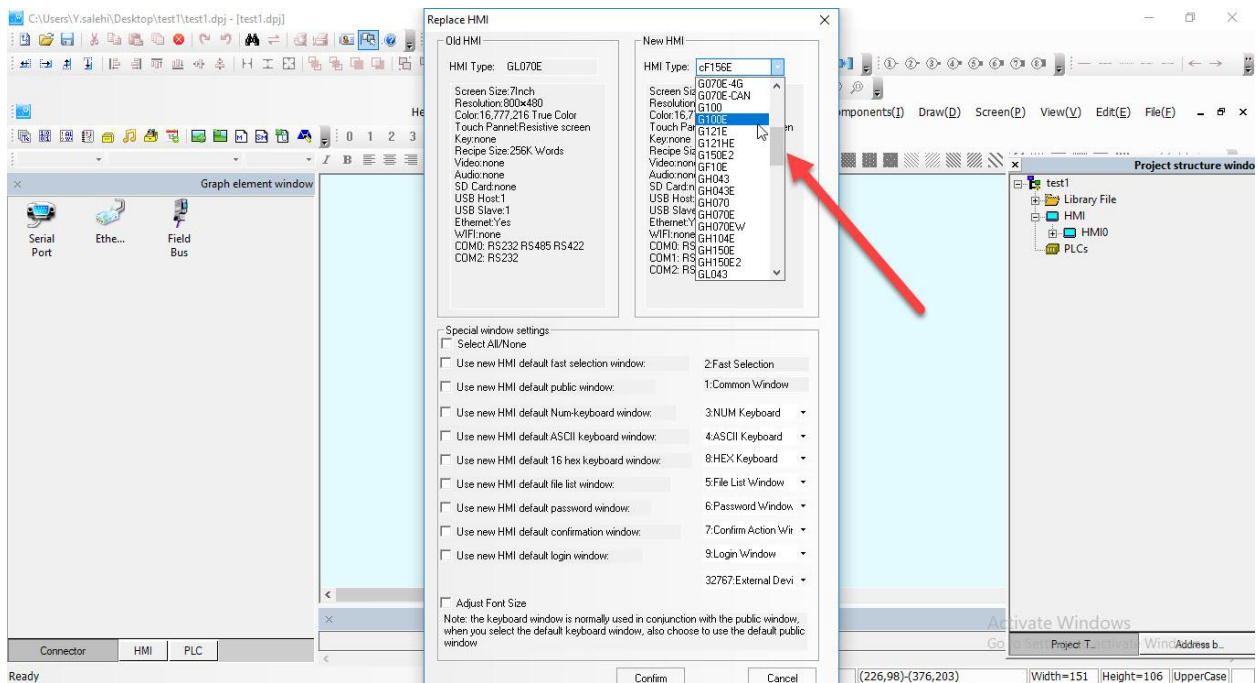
C:\Users\Y.salehi\Desktop\test1\test1.dpj - [test1.dpj]

He

0 1 2 3

Graph element window

Serial Port

Ethe...

Field Bus

Connector

HMI

PLC

Ready

Replace HMI

Old HMI

HMI Type: GL070E

Screen Size:7Inch
Resolution:800×480
Color:16,777,216 True Color
Touch Pannel:Resistive screen
Key:none
Recipe Size:256K Words
Video:none
Audio:none
SD Card:none
USB Host:1
USB Slave:1
Ethernet:Yes
WIFI:none
COM0: RS232 RS485 RS422
COM2: RS232

New HMI

HMI Type: cF156E

Screen Siz
Resolution
Color:16,7
Touch Par
Key:none
Recipe Siz
Video:non
Audio:non
SD Card:n
USB Host:
USB Slave
Ethernet:Y
WIFI:none
COM0: RS
COM1: RS
COM2: RS

G070E-4G
G070E-CAN
G100
G100E
G121E
G121HE
G150E2
GF10E
GH043
GH043E
GH070
GH070E
GH070EW
GH104E
GH150E
GH150E2
GL043

Special window settings

Select All/None

Use new HMI default fast selection window: 2:Fast Selection

Use new HMI default public window: 1:Common Window

Use new HMI default Num-keyboard window: 3:NUM Keyboard

Use new HMI default ASCII keyboard window: 4:ASCII Keyboard

Use new HMI default 16 hex keyboard window: 8:HEX Keyboard

Use new HMI default file list window: 5:File List Window

Use new HMI default password window: 6:Password Window

Use new HMI default confirmation window: 7:Confirm Action Wir

Use new HMI default login window: 9:Login Window

32767:External Devi

Adjust Font Size

Note: the keyboard window is normally used in conjunction with the public window, when you select the default keyboard window, also choose to use the default public window

Confirm

Cancel

mponents(I) Draw(D) Screen(P) View(V) Edit(E) File(F)

Project structure windo

test1
Library File
HMI
HMI0
PLCs

Activate Windows
Go to Settings to activate Windows.

Project T...

Address b...

(226,98)-(376,203)

Width=151

Height=106

UpperCase